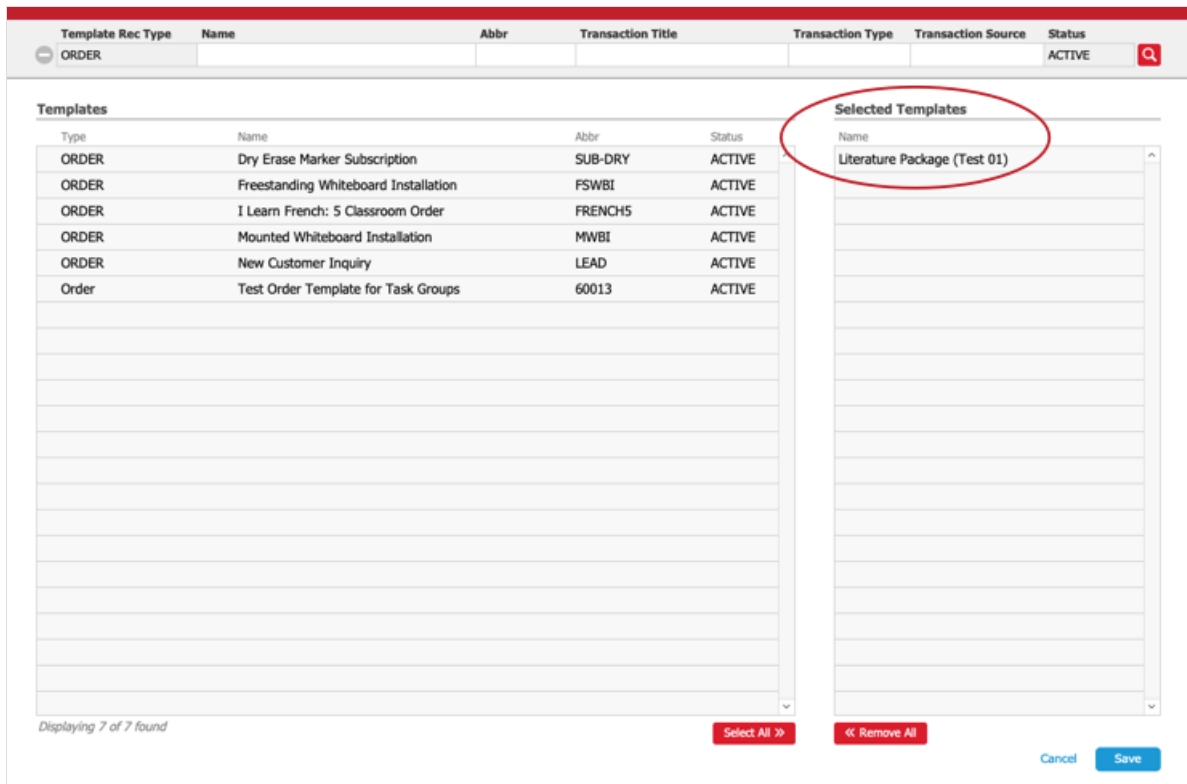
| Template Rec Type | Name | Abbr | Transaction Title | Transaction Type | Transaction Source | Status |
|---|---|---|---|---|---|---|
| ORDER | | | | | | ACTIVE |

Templates

| Type | Name | Abbr | Status |
|---|---|---|---|
| ORDER | Dry Erase Marker Subscription | SUB-DRY | ACTIVE |
| ORDER | Freestanding Whiteboard Installation | FSWBI | ACTIVE |
| ORDER | I Learn French: 5 Classroom Order | FRENCH5 | ACTIVE |
| ORDER | Mounted Whiteboard Installation | MWBI | ACTIVE |
| ORDER | New Customer Inquiry | LEAD | ACTIVE |
| Order | Test Order Template for Task Groups | 60013 | ACTIVE |

Displaying 7 of 7 found

Select All »

Selected Templates

| Name |
|---|
| Literature Package (Test 01) |

« Remove All

Cancel

Save